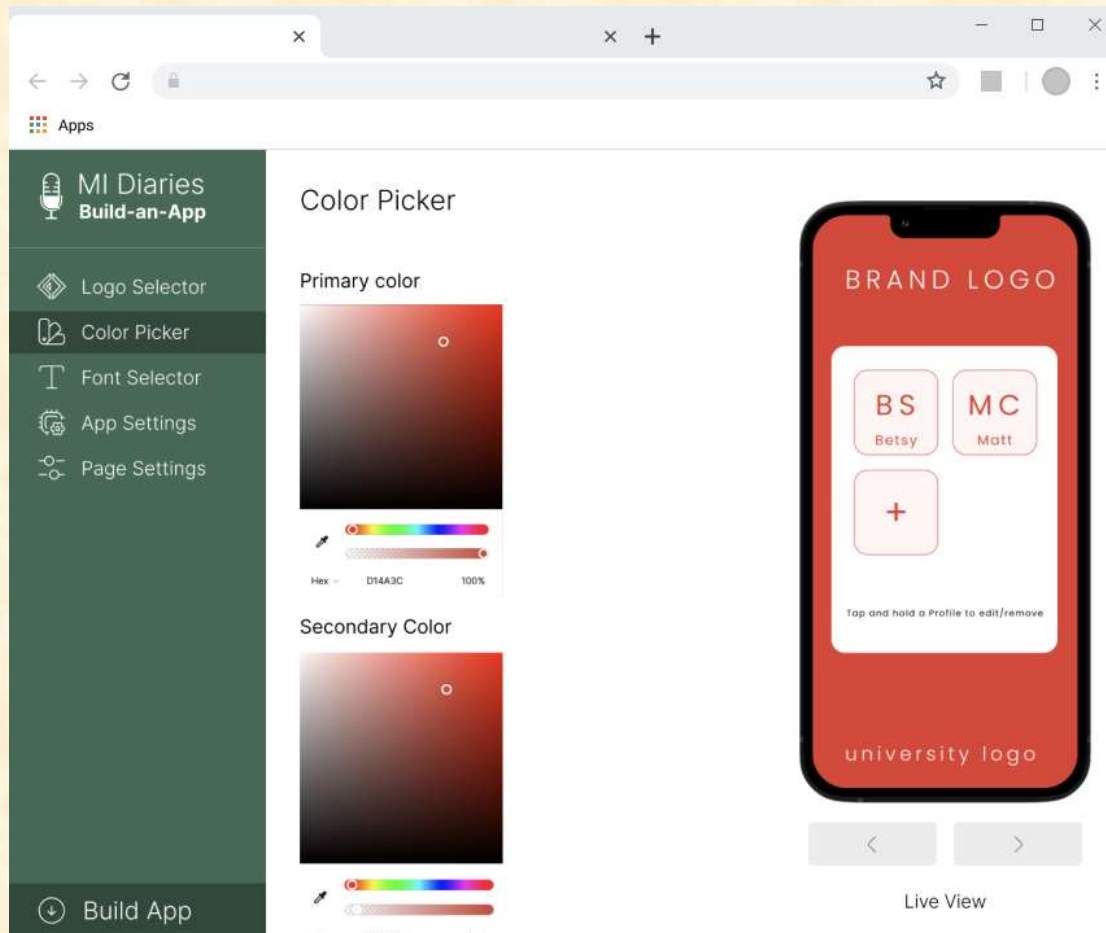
Apps

MI Diaries
Build-an-App

Logo Selector
Color Picker
Font Selector
App Settings
Page Settings

Build App

Color Picker

Primary color

Hex D14A3C 100%

Secondary Color

BRAND LOGO

BS
Betsy

MC
Matt

+

Tap and hold a Profile to edit/remove

university logo

<
>

Live View